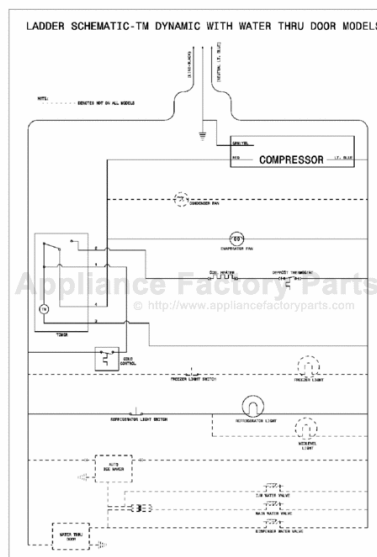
LADDER SCHEMATIC-TM DYNAMIC WITH WATER THRU DOOR MODELS

NOTE: ------- DENOTES NOT ON ALL MODELS

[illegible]

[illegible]

COMPRESSOR

CONDENSER FAN

EVAPORATOR FAN

DEF. HEATER

DEFROST THERMOSTAT

TIMER

COLD CONTROL

FREEZER LIGHT SWITCH

FREEZER LIGHT

REFRIGERATOR LIGHT SWITCH

REFRIGERATOR LIGHT

AUTO ICE MAKER

WATER THRU DOOR

Appliance Factory Parts

© http://www.appliancefactoryparts.com